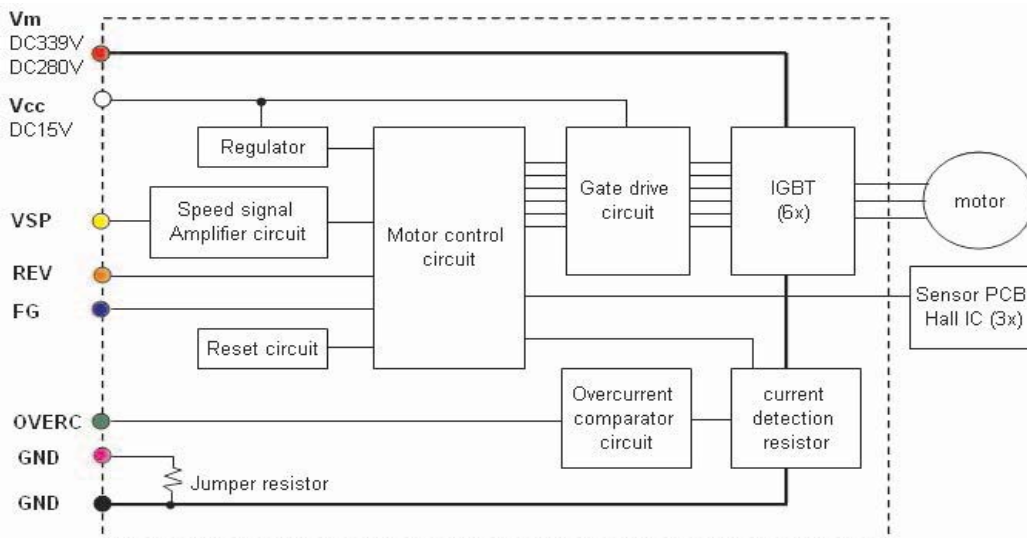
Vm
DC339V
DC280V

Vcc
DC15V

Regulator

Speed signal
Amplifier circuit

Motor control
circuit

Gate drive
circuit

IGBT
(6x)

motor

VSP

REV

FG

Sensor PCB
Hall IC (3x)

Reset circuit

Overcurrent
comparator
circuit

current
detection
resistor

OVERC

GND

Jumper resistor

GND